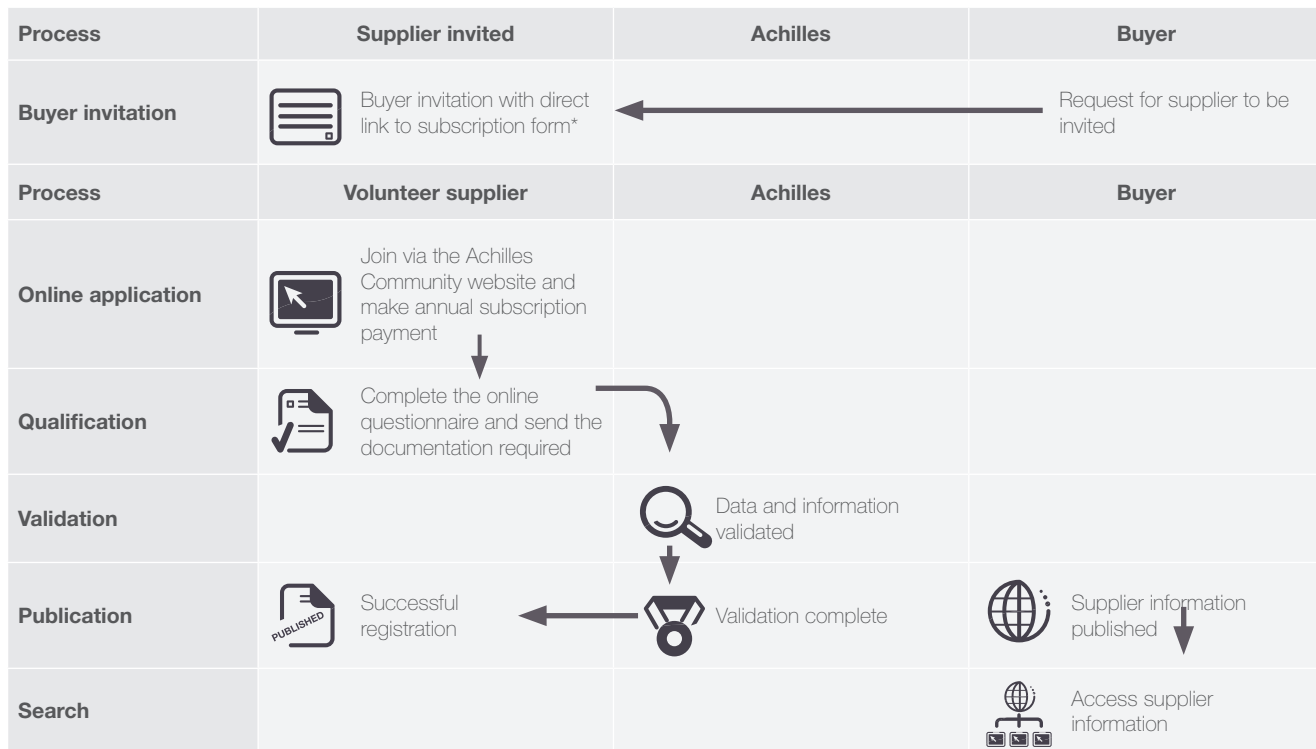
| Process | Supplier invited | Achilles | Buyer |
|---|---|---|---|
| Buyer invitation | Buyer invitation with direct link to subscription form* | | Request for supplier to be invited |
| Process | Volunteer supplier | Achilles | Buyer |
| Online application | Join via the Achilles Community website and make annual subscription payment | | |
| Qualification | Complete the online questionnaire and send the documentation required | | |
| Validation | | Data and information validated | |
| Publication | PUBLISHED Successful registration | Validation complete | Supplier information published |
| Search | | | Access supplier information |